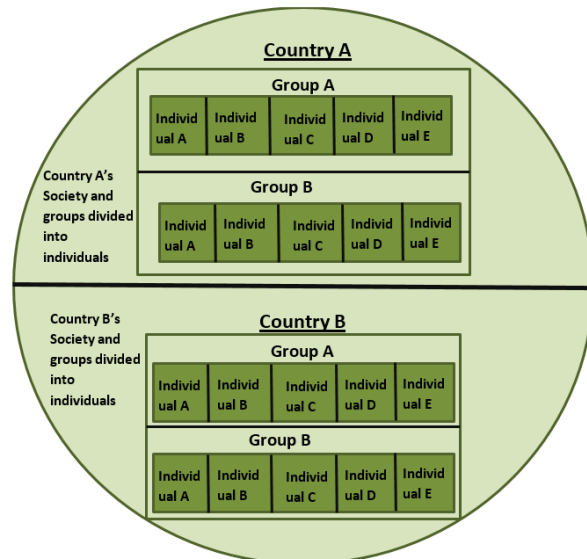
Country A

Group A

| Individual A | Individual B | Individual C | Individual D | Individual E |
|---|---|---|---|---|

Country A's Society and groups divided into individuals

Group B

| Individual A | Individual B | Individual C | Individual D | Individual E |
|---|---|---|---|---|

Country B's Society and groups divided into individuals

Country B

Group A

| Individual A | Individual B | Individual C | Individual D | Individual E |
|---|---|---|---|---|

Group B

| Individual A | Individual B | Individual C | Individual D | Individual E |
|---|---|---|---|---|